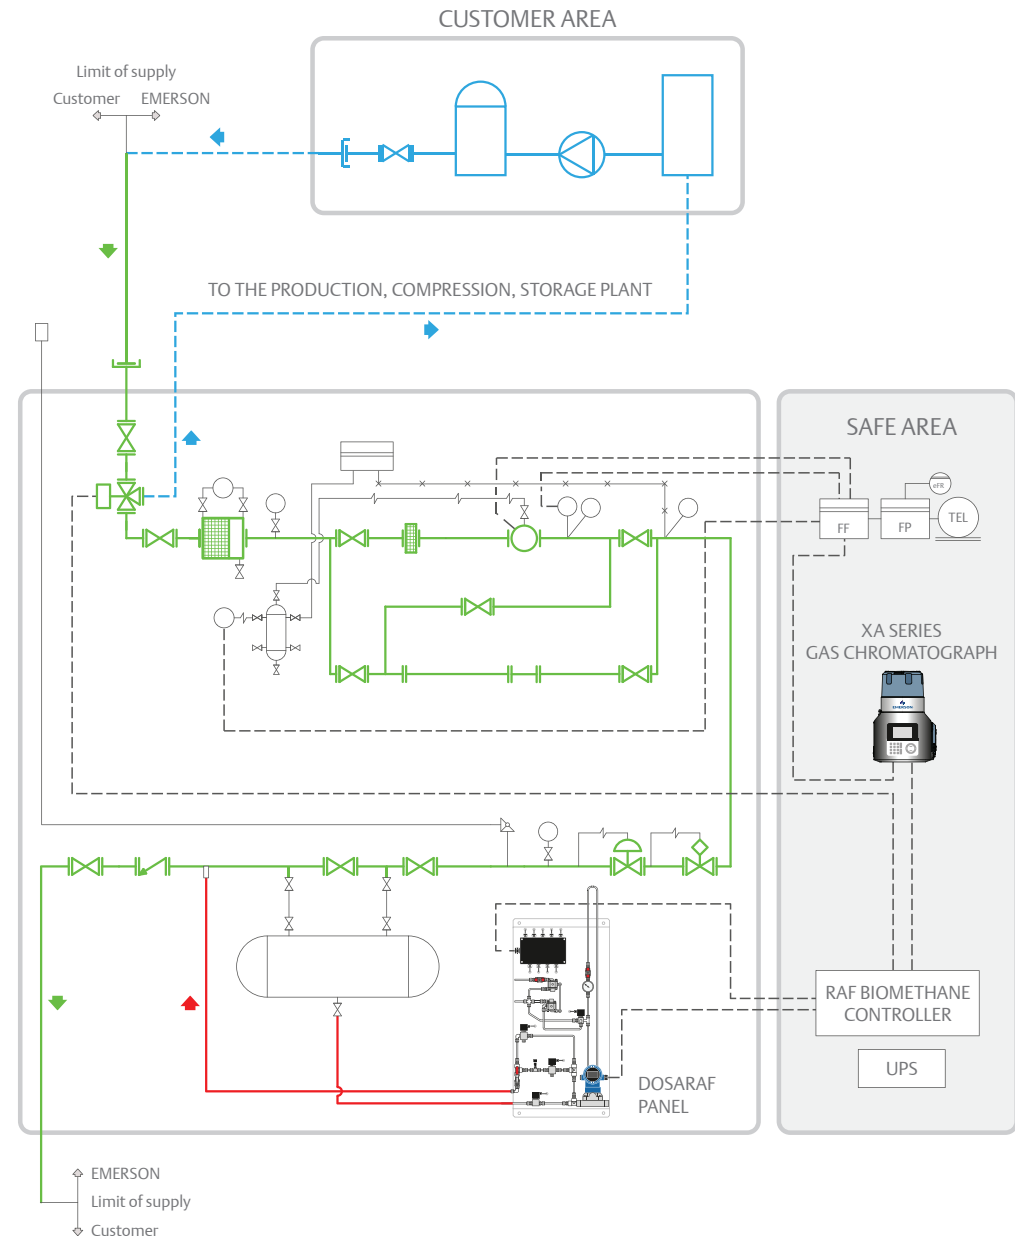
CUSTOMER AREA

Limit of supply
Customer EMERSON

TO THE PRODUCTION, COMPRESSION, STORAGE PLANT

SAFE AREA

eFR

FF FP TEL

XA SERIES
GAS CHROMATOGRAPH

RAF BIOMETHANE CONTROLLER

UPS

DOSARAF PANEL

EMERSON
Limit of supply
Customer